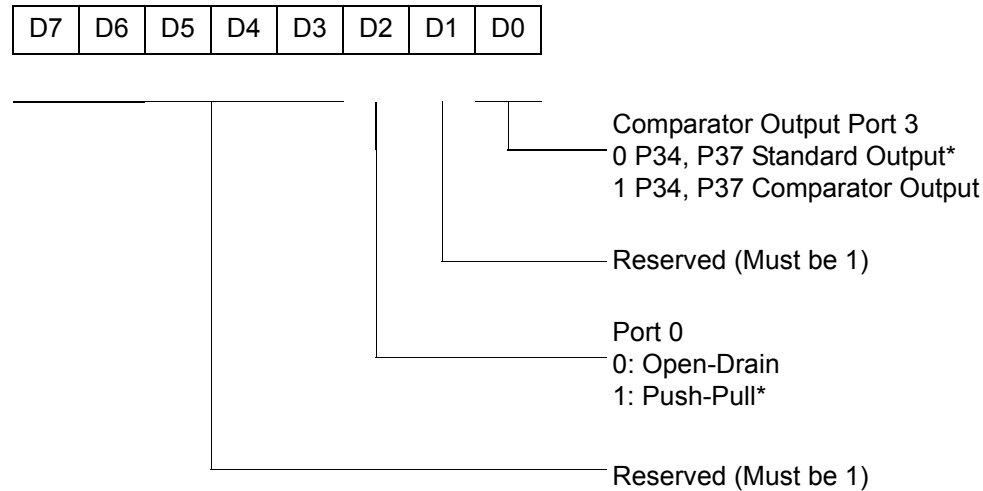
| D7 | D6 | D5 | D4 | D3 | D2 | D1 | D0 |
|---|---|---|---|---|---|---|---|

Comparator Output Port 3
0 P34, P37 Standard Output*
1 P34, P37 Comparator Output

Reserved (Must be 1)

Port 0
0: Open-Drain
1: Push-Pull*

Reserved (Must be 1)